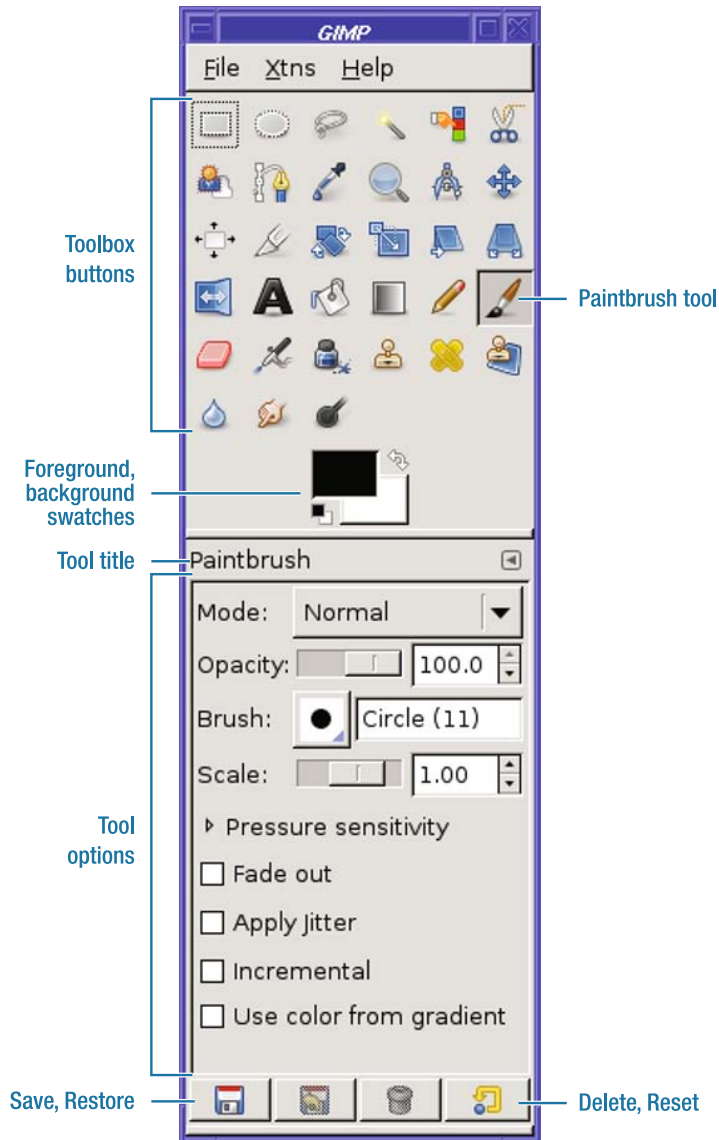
GIMP

File Xtns Help

Toolbox buttons

Paintbrush tool

Foreground, background swatches

Tool title

Paintbrush

Mode: Normal

Opacity: 100.0

Brush: Circle (11)

Scale: 1.00

Tool options

Pressure sensitivity

Fade out

Apply Jitter

Incremental

Use color from gradient

Save, Restore

Delete, Reset